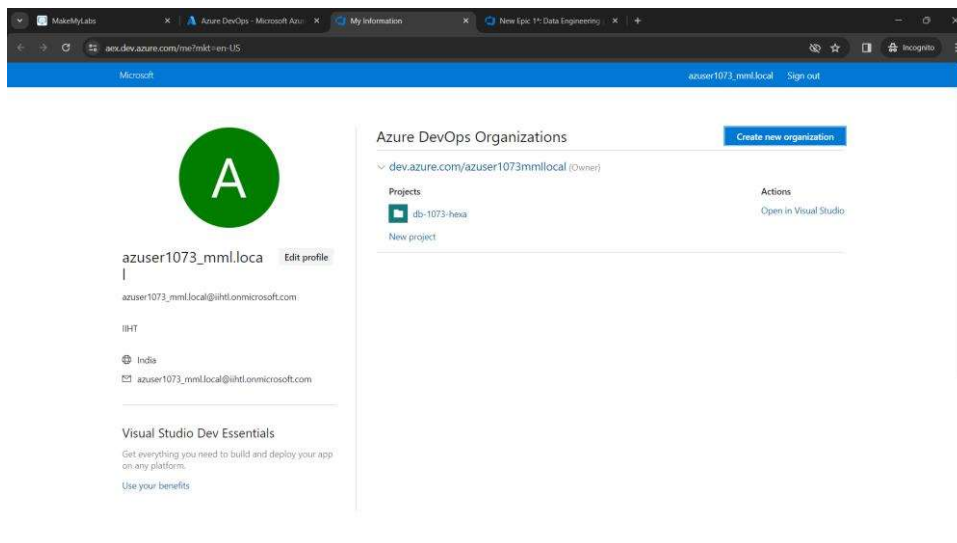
MakeMyLabs
Azure DevOps - Microsoft Azu
My Information
New Epic 1*: Data Engineering
aex.dev.azure.com/me?mkt=en-US
Incognito

Microsoft
azuser1073_mml.local Sign out

A

azuser1073_mml.local
Edit profile

azuser1073_mml.local@iihtl.onmicrosoft.com

IIHT

India

azuser1073_mml.local@iihtl.onmicrosoft.com

Visual Studio Dev Essentials

Get everything you need to build and deploy your app on any platform.

Use your benefits

Azure DevOps Organizations
Create new organization

dev.azure.com/azuser1073mmllocal (Owner)

| Projects | Actions |
|---|---|
| db-1073-hexa | Open in Visual Studio |
| New project | |